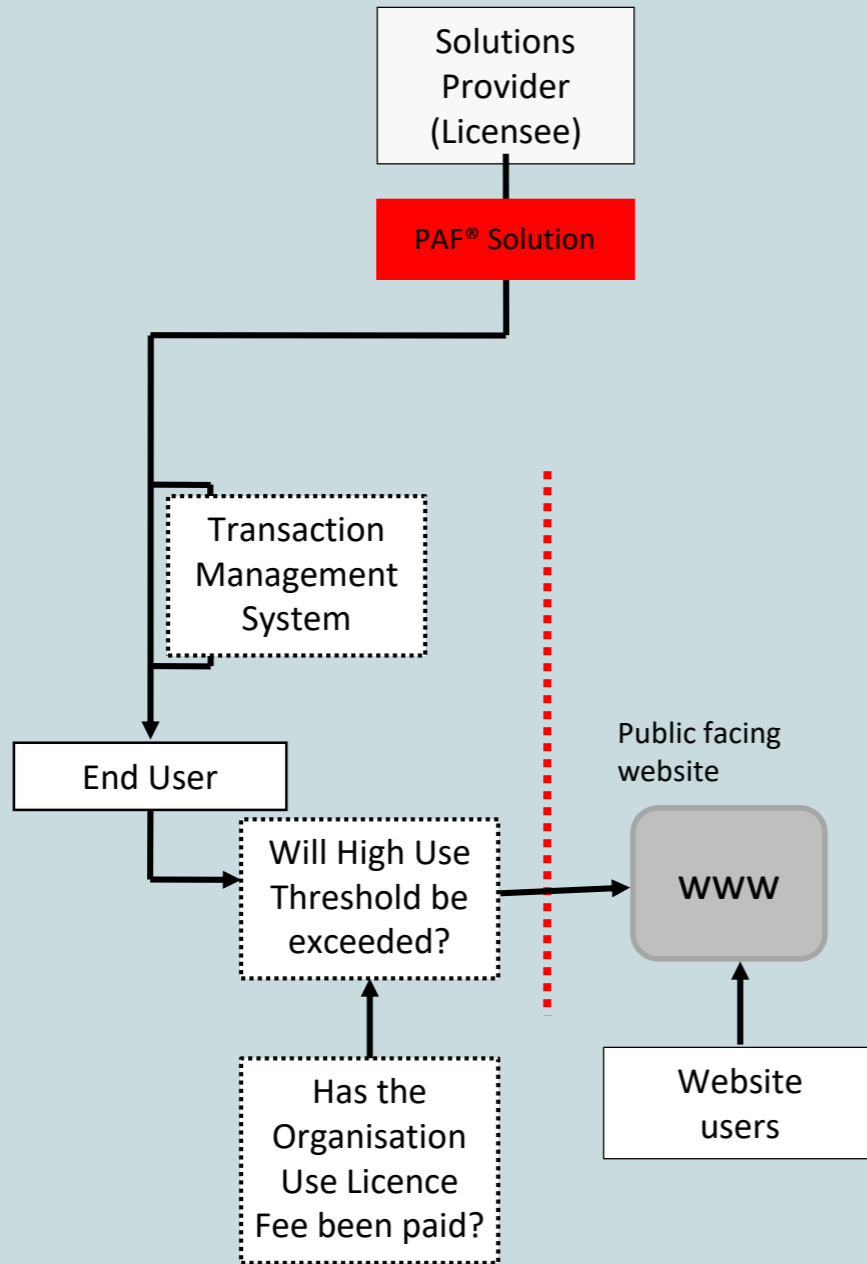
Solutions Provider (Licensee)

PAF® Solution

Transaction Management System

End User

Will High Use Threshold be exceeded?

Has the Organisation Use Licence Fee been paid?

Public facing website

www

Website users